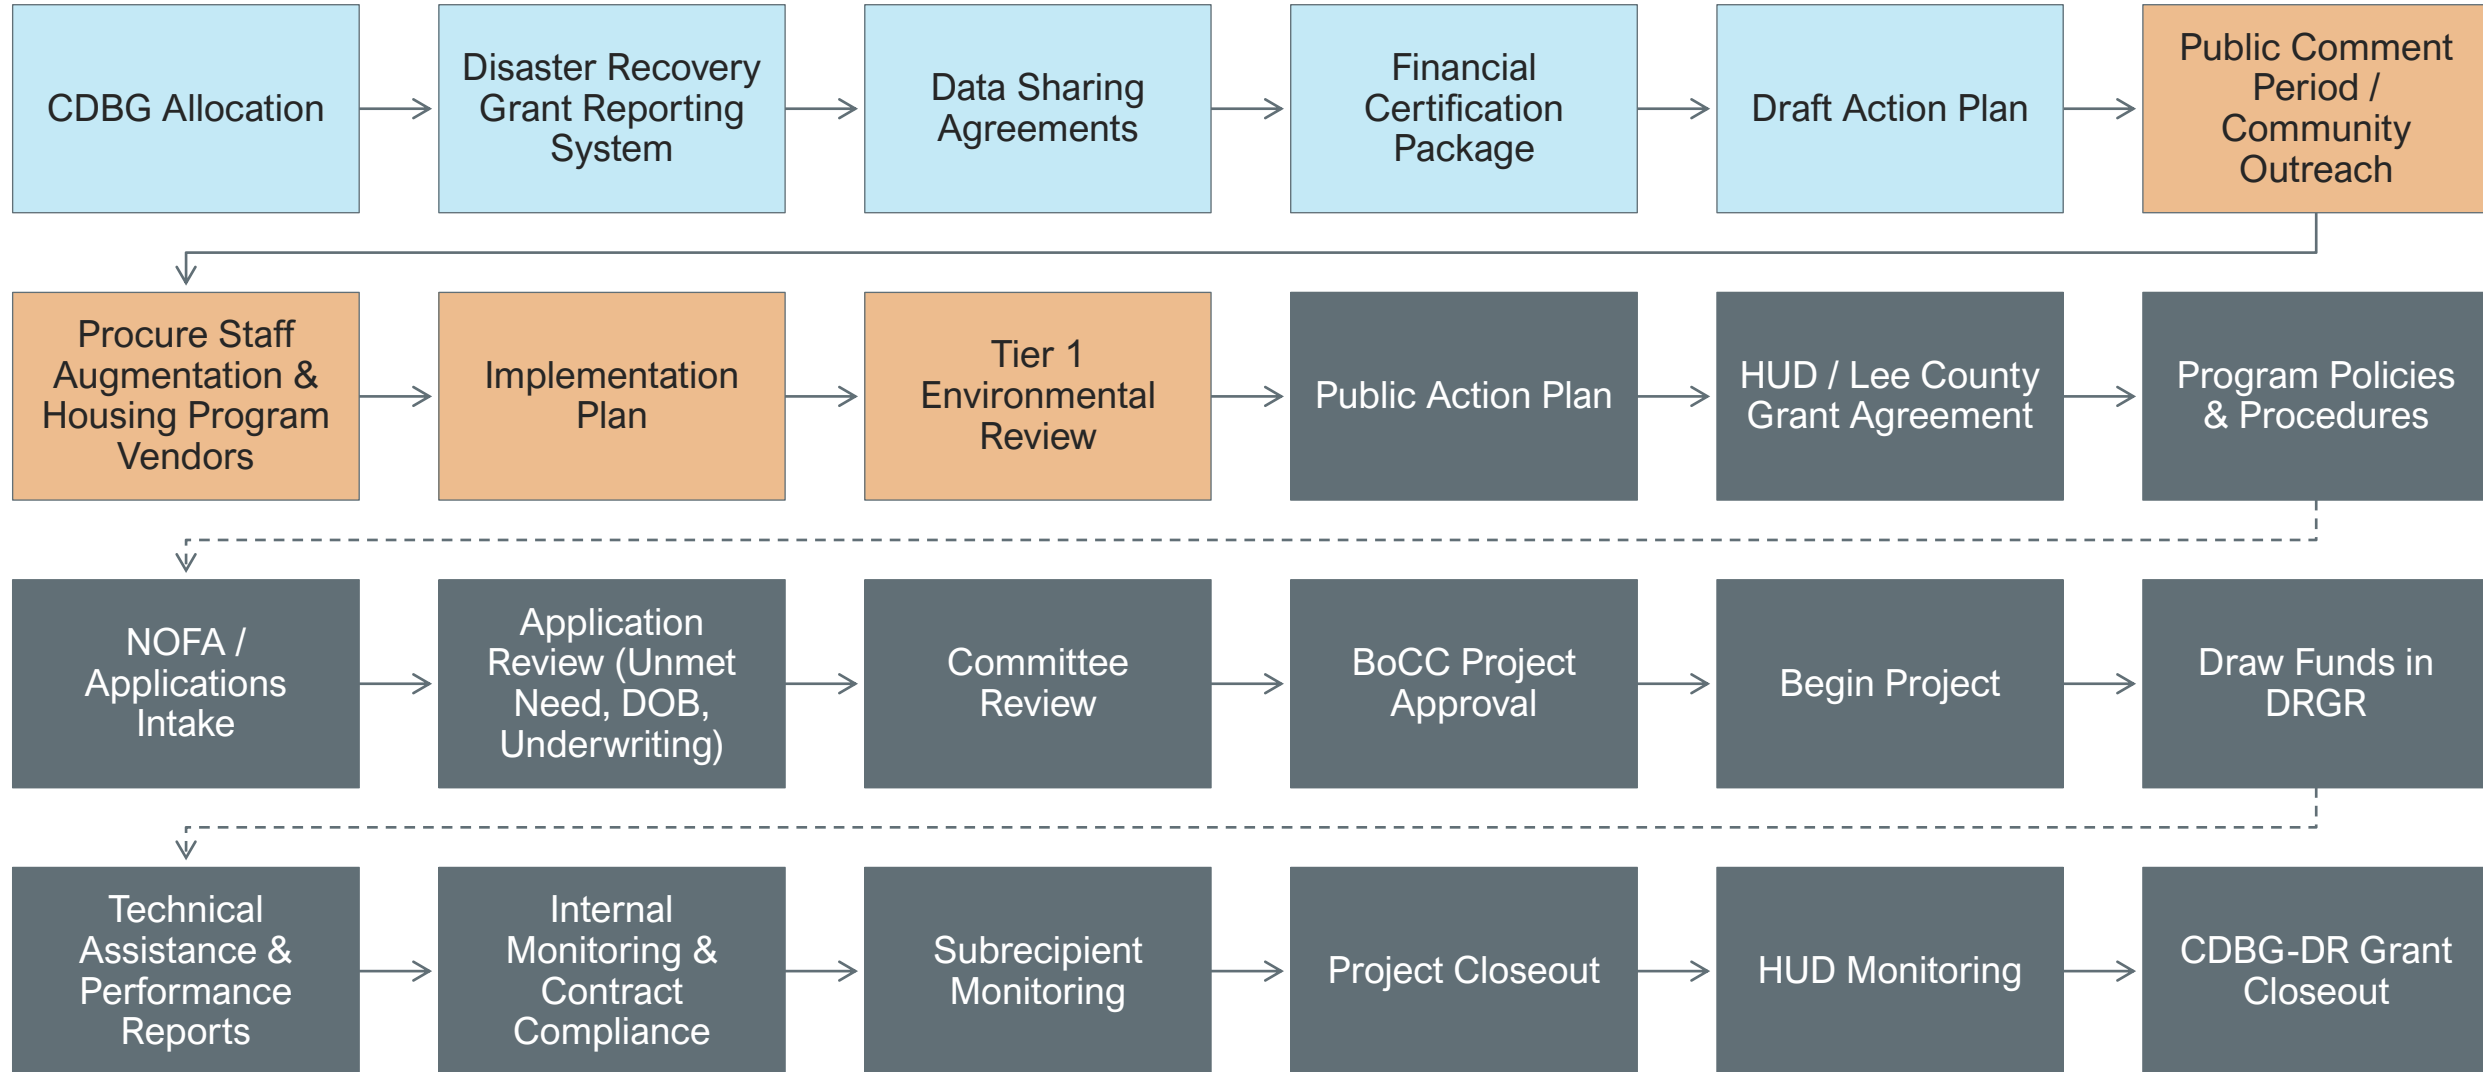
CDBG Allocation

Disaster Recovery Grant Reporting System

Data Sharing Agreements

Financial Certification Package

Draft Action Plan

Public Comment Period / Community Outreach

Procure Staff Augmentation & Housing Program Vendors

Implementation Plan

Tier 1 Environmental Review

Public Action Plan

HUD / Lee County Grant Agreement

Program Policies & Procedures

NOFA / Applications Intake

Application Review (Unmet Need, DOB, Underwriting)

Committee Review

BoCC Project Approval

Begin Project

Draw Funds in DRGR

Technical Assistance & Performance Reports

Internal Monitoring & Contract Compliance

Subrecipient Monitoring

Project Closeout

HUD Monitoring

CDBG-DR Grant Closeout